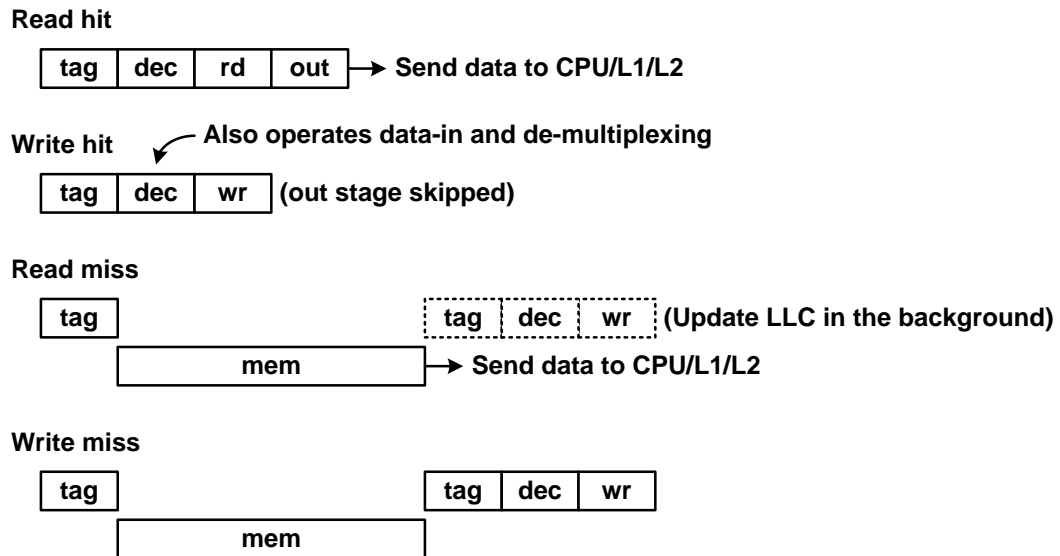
Read hit

tag dec rd out Send data to CPU/L1/L2

Write hit

Also operates data-in and de-multiplexing

tag dec wr (out stage skipped)

Read miss

tag

tag dec wr (Update LLC in the background)

mem Send data to CPU/L1/L2

Write miss

tag

tag dec wr

mem